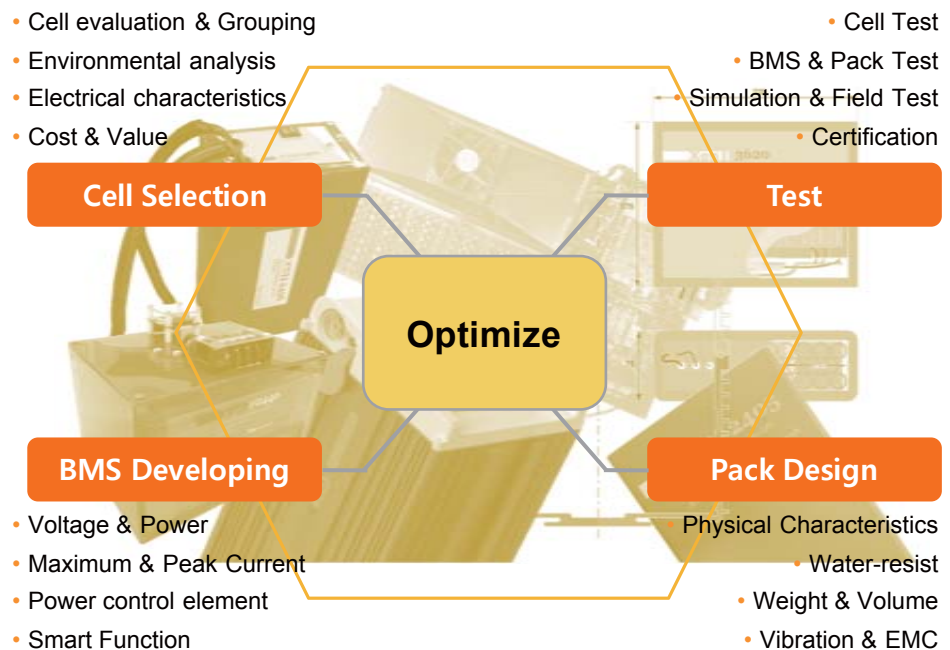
• Cell evaluation & Grouping
• Environmental analysis
• Electrical characteristics
• Cost & Value

Cell Selection

• Cell Test
• BMS & Pack Test
• Simulation & Field Test
• Certification

Test

Optimize

BMS Developing

• Voltage & Power
• Maximum & Peak Current
• Power control element
• Smart Function

Pack Design

• Physical Characteristics
• Water-resist
• Weight & Volume
• Vibration & EMC